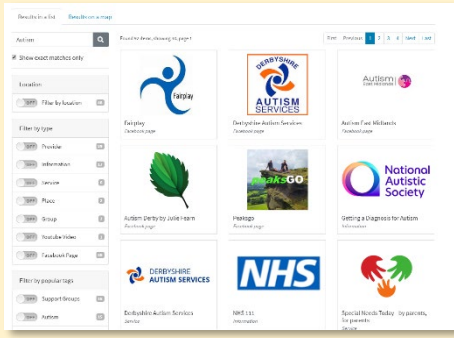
Results in a list Results on a map

Autism

Show exact matches only

Location

OFF Filter by location

Filter by type

OFF Provider

OFF Information

OFF Service

OFF Place

OFF Group

OFF Youtube Video

OFF Facebook Page

Filter by popular tags

OFF Support Groups

OFF Autism

Found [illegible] done, showing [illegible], page 1

First Previous 1 2 3 4 Next Last

fairplay

Fairplay
Facebook page

DERBYSHIRE AUTISM SERVICES

Derbyshire Autism Services
Facebook page

Autism East Midlands

Autism East Midlands
Facebook page

Autism Derby by Julie Hearn
Facebook page

PeaksGO

Peaksgo
Facebook page

National Autistic Society

Getting a Diagnosis for Autism
Information

DERBYSHIRE AUTISM SERVICES

Derbyshire Autism Services
Service

NHS

NHS 111
Information

Special Needs Today - by parents, for parents
Service